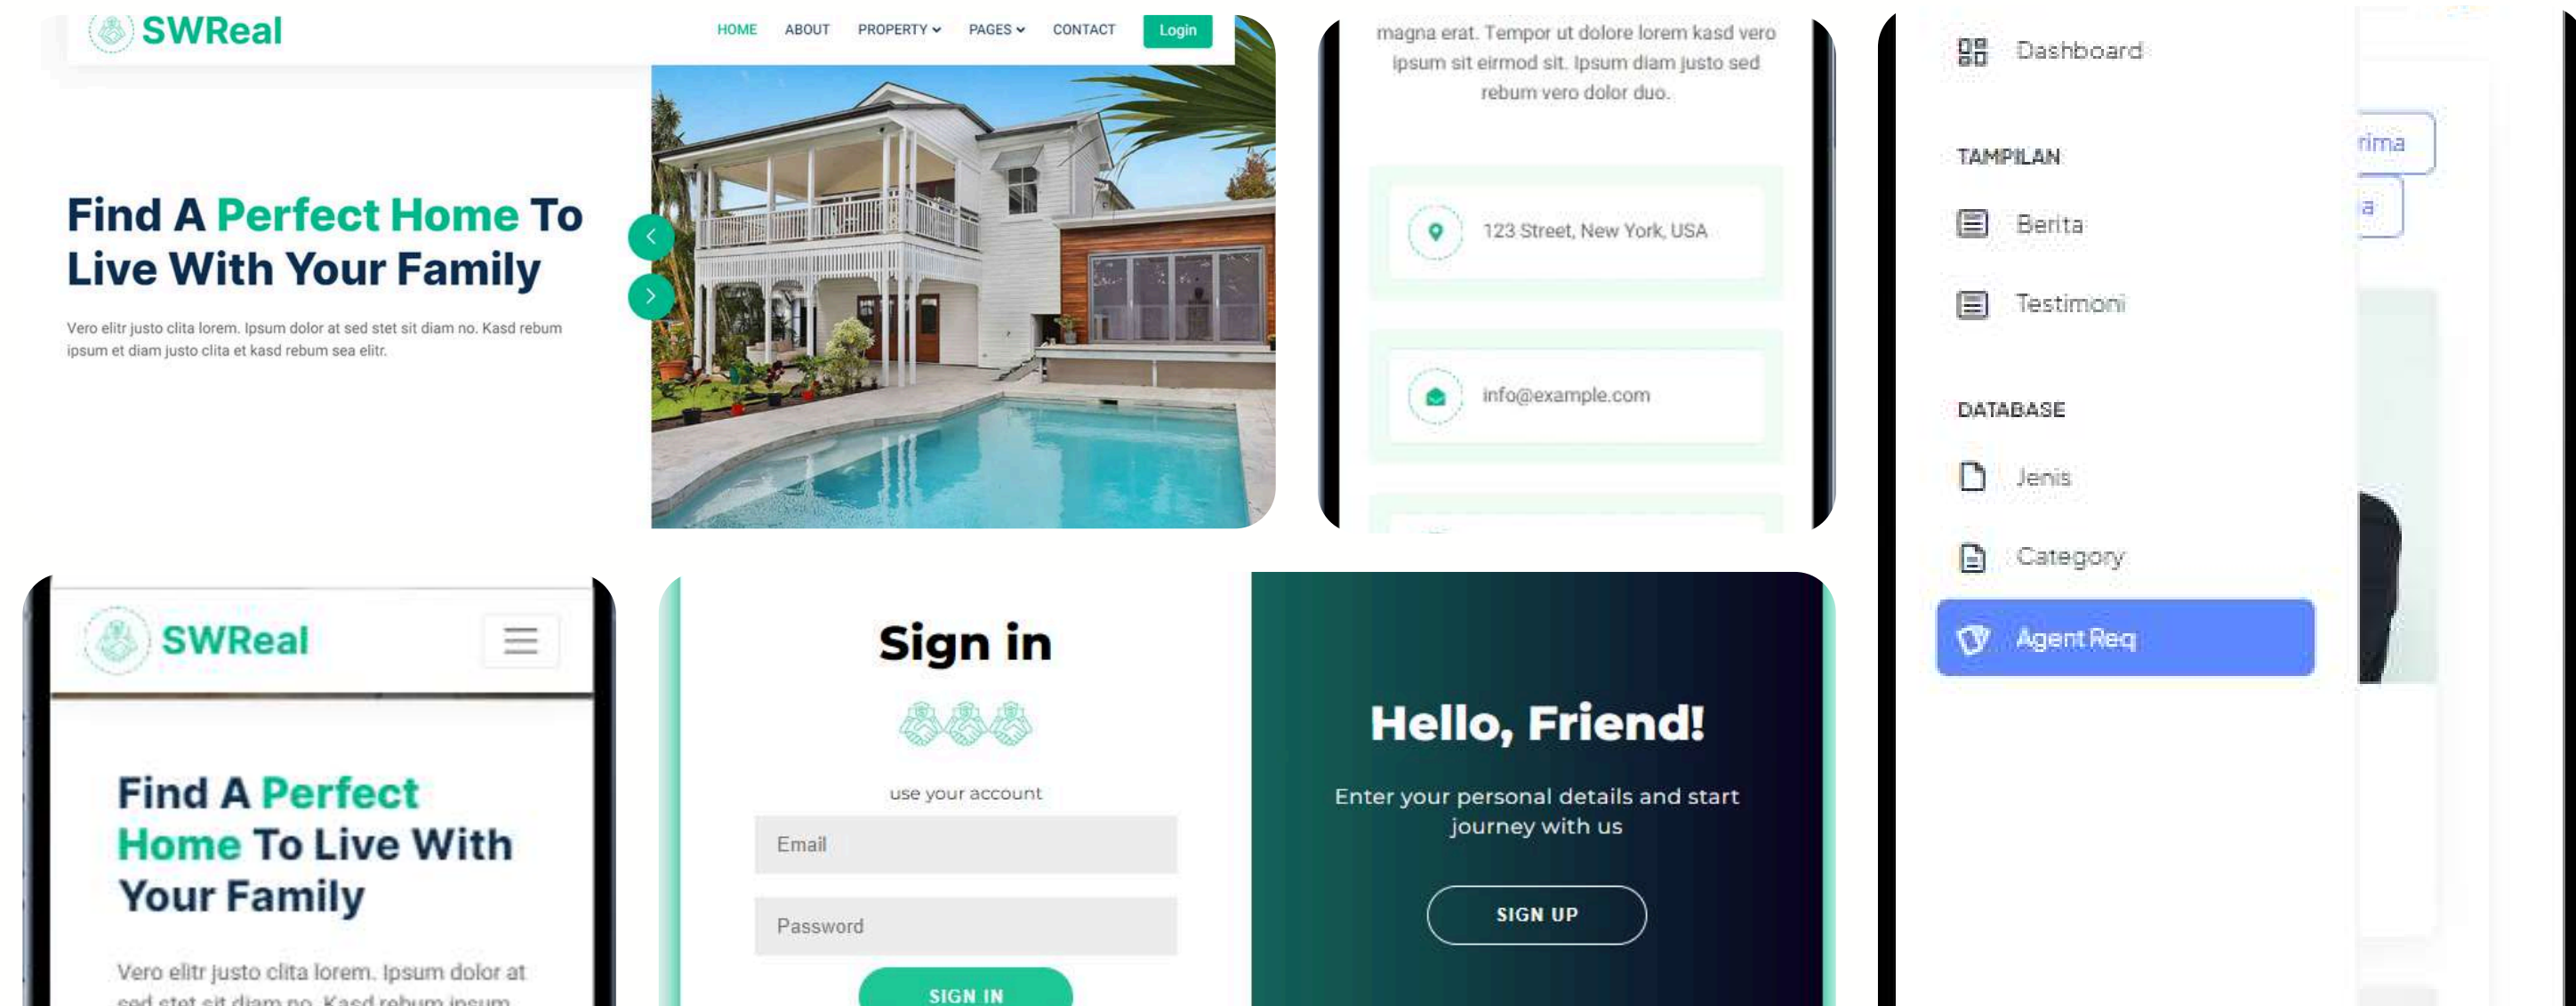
SWReal

HOME ABOUT PROPERTY PAGES CONTACT Login

Find A Perfect Home To Live With Your Family

Vero elitr justo clita lorem. Ipsum dolor at sed stet sit diam no. Kasd rebum ipsum et diam justo clita et kasd rebum sea elitr.

magna erat. Tempor ut dolore lorem kasd vero ipsum sit eirmod sit. Ipsum diam justo sed rebum vero dolor duo.

123 Street, New York, USA

info@example.com

Dashboard

TAMPILAN

Berita

Testimoni

DATABASE

Jenis

Category

Agent Req

rima

a

SWReal

Find A Perfect Home To Live With Your Family

Vero elitr justo clita lorem. Ipsum dolor at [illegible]

Sign in

use your account

Email

Password

SIGN IN

Hello, Friend!

Enter your personal details and start journey with us

SIGN UP